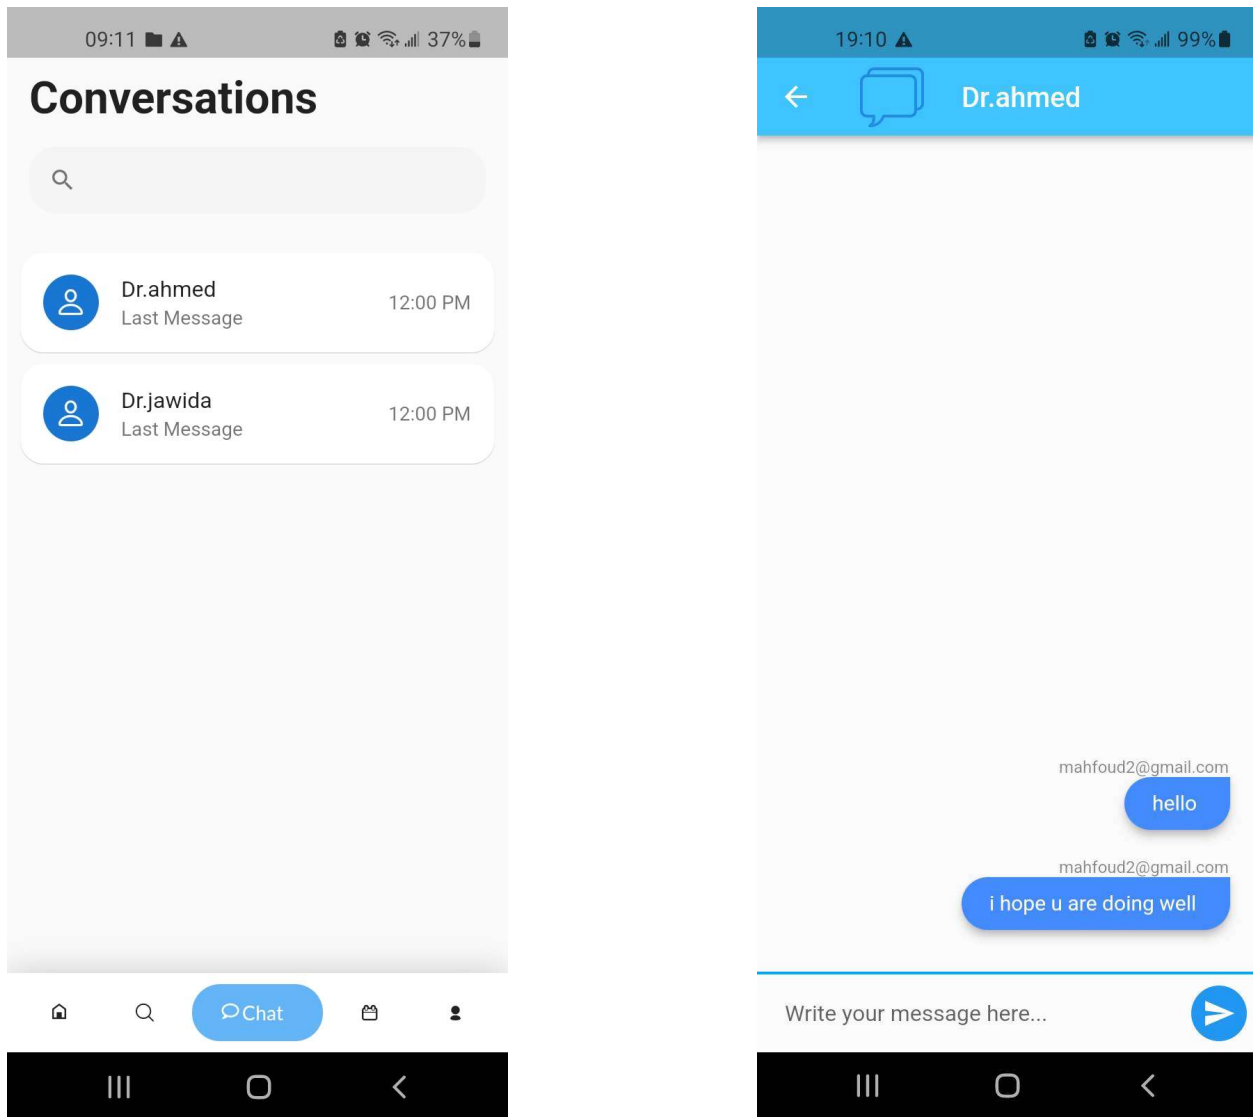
09:11 37%

Conversations

Dr.ahmed
Last Message
12:00 PM

Dr.jawida
Last Message
12:00 PM

Chat

19:10 99%

Dr.ahmed

mahfoud2@gmail.com
hello

mahfoud2@gmail.com
i hope u are doing well

Write your message here...